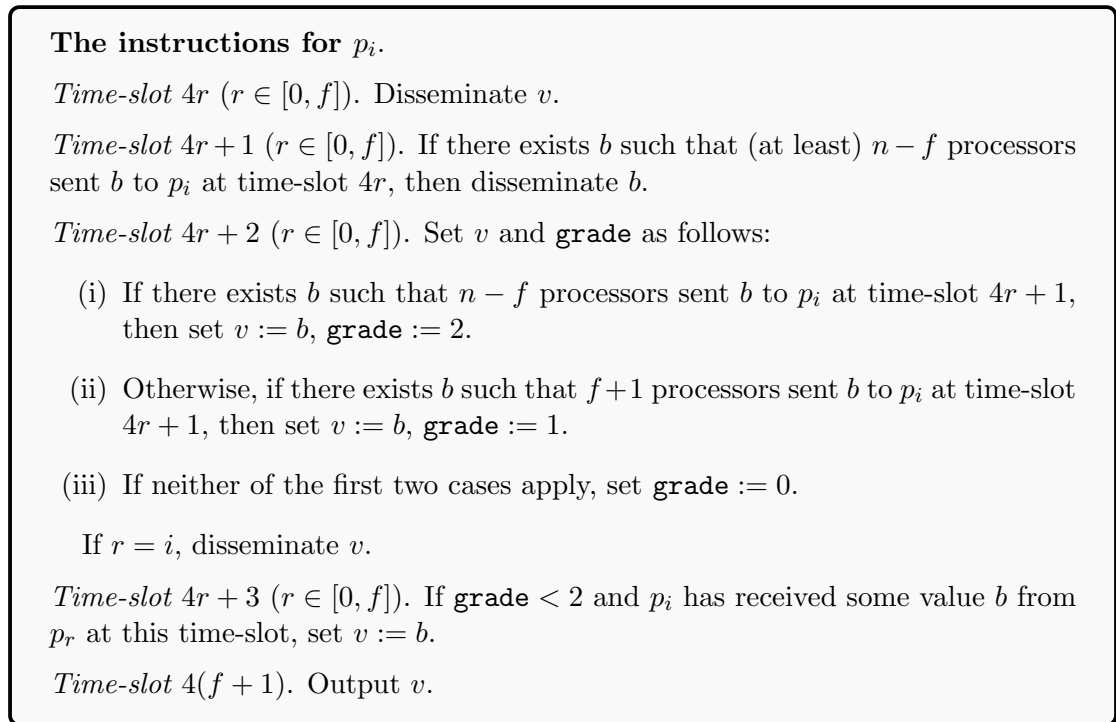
**The instructions for $p_i$.**

*Time-slot* $4r$ ($r \in [0, f]$). Disseminate $v$.

*Time-slot* $4r+1$ ($r \in [0, f]$). If there exists $b$ such that (at least) $n-f$ processors sent $b$ to $p_i$ at time-slot $4r$, then disseminate $b$.

*Time-slot* $4r+2$ ($r \in [0, f]$). Set $v$ and grade as follows:

(i) If there exists $b$ such that $n-f$ processors sent $b$ to $p_i$ at time-slot $4r+1$, then set $v := b$, grade $:= 2$.

(ii) Otherwise, if there exists $b$ such that $f+1$ processors sent $b$ to $p_i$ at time-slot $4r+1$, then set $v := b$, grade $:= 1$.

(iii) If neither of the first two cases apply, set grade $:= 0$.

If $r = i$, disseminate $v$.

*Time-slot* $4r+3$ ($r \in [0, f]$). If grade $< 2$ and $p_i$ has received some value $b$ from $p_r$ at this time-slot, set $v := b$.

*Time-slot* $4(f+1)$. Output $v$.